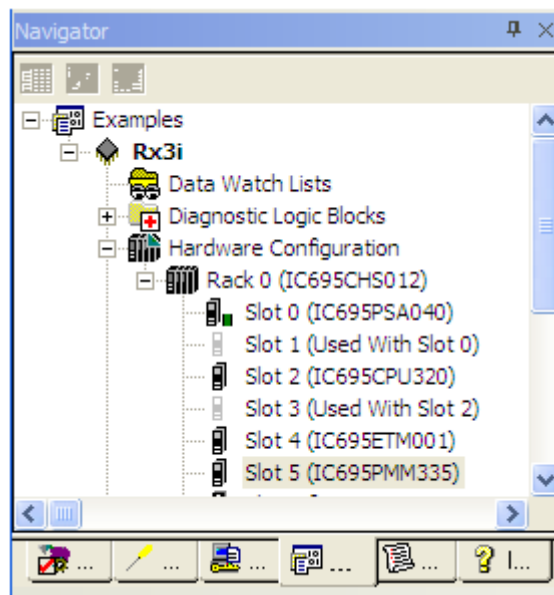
Navigator

Examples
Rx3i
Data Watch Lists
Diagnostic Logic Blocks
Hardware Configuration
Rack 0 (IC695CHS012)
Slot 0 (IC695PSA040)
Slot 1 (Used With Slot 0)
Slot 2 (IC695CPU320)
Slot 3 (Used With Slot 2)
Slot 4 (IC695ETM001)
Slot 5 (IC695PMM335)

... ... ... ... ... I...